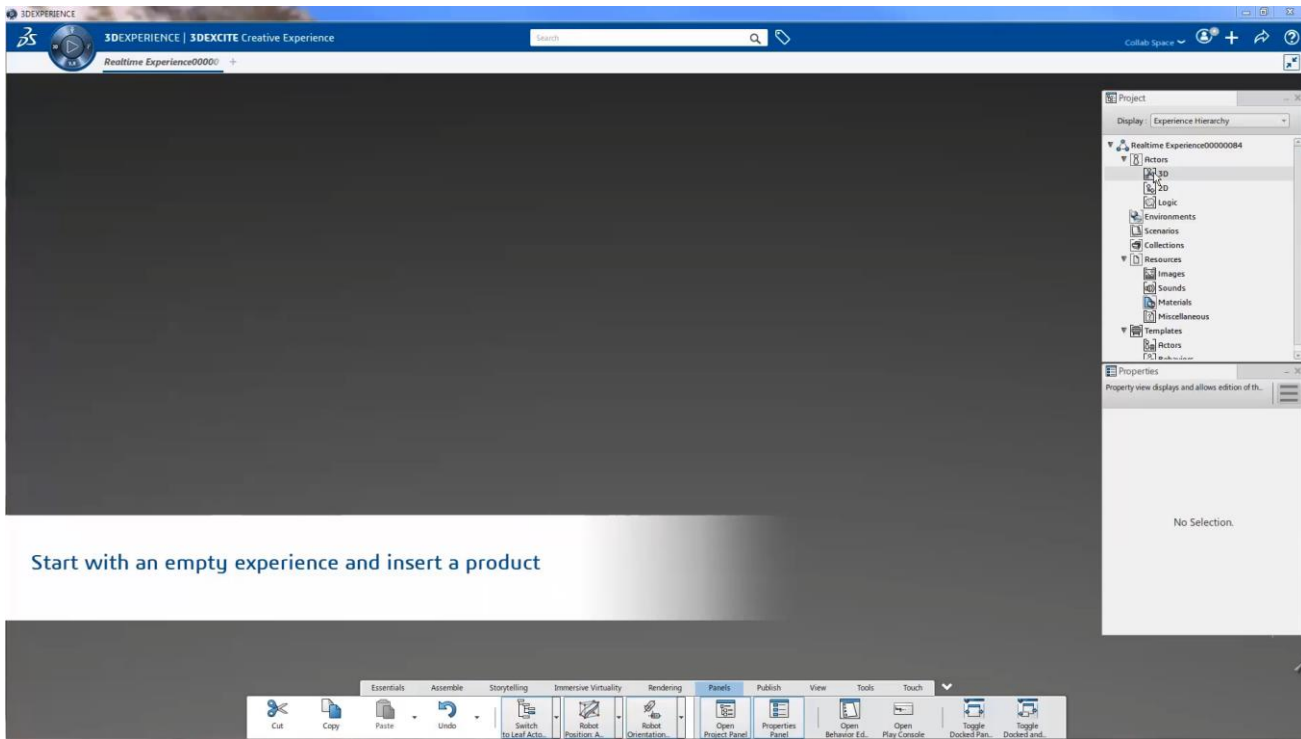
3DEXPERIENCE

3DEXPERIENCE | 3DEXCITE Creative Experience

Search

Collab Space

Realtime Experience00000

Project

Display Experience Hierarchy

Realtime Experience00000084
Actors
3D
2D
Logic
Environments
Scenarios
Collections
Resources
Images
Sounds
Materials
Miscellaneous
Templates
Actors
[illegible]

Properties

Property view displays and allows edition of th...

No Selection.

Start with an empty experience and insert a product

Essentials Assemble Storytelling Immersive Virtuality Rendering Panels Publish View Tools Touch

Cut Copy Paste Undo Switch to Leaf Acto... Robot Position: A... Robot Orientation... Open Project Panel Properties Panel Open Behavior Ed... Open Play Console Toggle Docked Pan... Toggle Docked and...